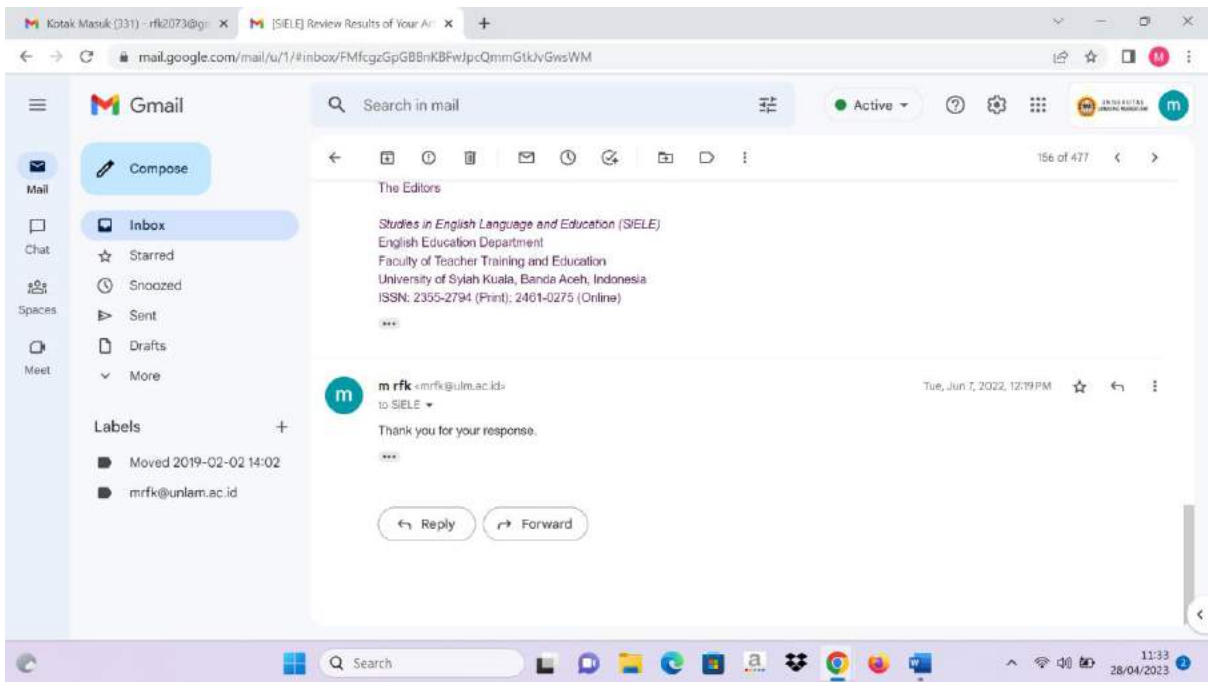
Kotak Masuk (331) - rfk2073@g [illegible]
[SIELE] Review Results of Your Ar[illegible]
mail.google.com/mail/u/1/#inbox/FMfcgzGpGBBnKBFwJpcQmmGtkJvGwsWM

Gmail
Search in mail
Active
Compose
Mail
Chat
Spaces
Meet
Inbox
Starred
Snoozed
Sent
Drafts
More
Labels
Moved 2019-02-02 14:02
mrfk@unlam.ac.id

156 of 477

The Editors

Studies in English Language and Education (SIELE)
English Education Department
Faculty of Teacher Training and Education
University of Syiah Kuala, Banda Aceh, Indonesia
ISSN: 2355-2794 (Print); 2461-0275 (Online)

m rfk <mrfk@ulm.ac.id>
to SIELE
Tue, Jun 7, 2022, 12:19 PM

Thank you for your response.

Reply
Forward

Search
11:33
28/04/2023